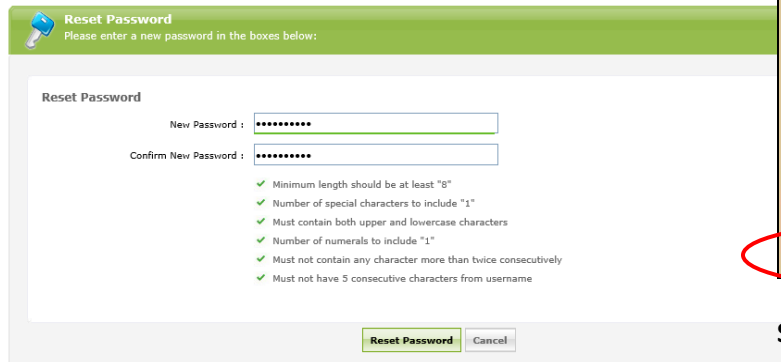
Reset Password
Please enter a new password in the boxes below:

Reset Password

New Password : ••••••••••

Confirm New Password : ••••••••••

Minimum length should be at least "8"
Number of special characters to include "1"
Must contain both upper and lowercase characters
Number of numerals to include "1"
Must not contain any character more than twice consecutively
Must not have 5 consecutive characters from username

Reset Password Cancel

S